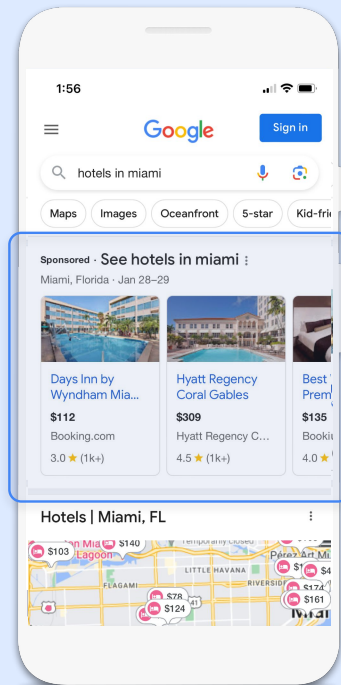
1:56

Google

Sign in

hotels in miami

Maps Images Oceanfront 5-star Kid-frie

Sponsored · See hotels in miami

Miami, Florida · Jan 28–29

Days Inn by Wyndham Mia...
$112
Booking.com
3.0 ★ (1k+)

Hyatt Regency Coral Gables
$309
Hyatt Regency C...
4.5 ★ (1k+)

Best Prem
$135
Booki
4.0 ★

Hotels | Miami, FL

$103
$140
Lagoon
FLAGAMI
LITTLE HAVANA
RIVERSIDE
$78
$124
$4
$174
$161
Temporarily closed
Pérez Art M
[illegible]